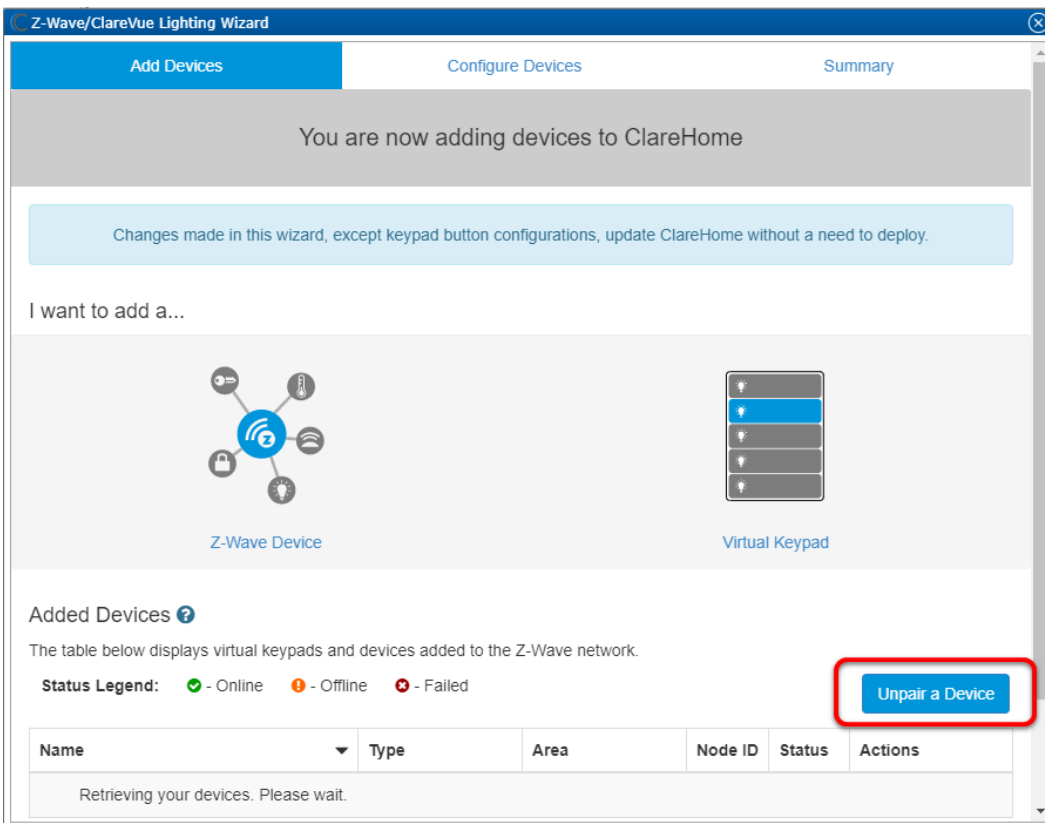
Z-Wave/ClareVue Lighting Wizard

Add Devices | Configure Devices | Summary

You are now adding devices to ClareHome

Changes made in this wizard, except keypad button configurations, update ClareHome without a need to deploy.

I want to add a...

Z-Wave Device

Virtual Keypad

Added Devices

The table below displays virtual keypads and devices added to the Z-Wave network.

Status Legend: - Online - Offline - Failed

Unpair a Device

| Name | Type | Area | Node ID | Status | Actions |
|---|---|---|---|---|---|
| Retrieving your devices. Please wait. | | | | | |